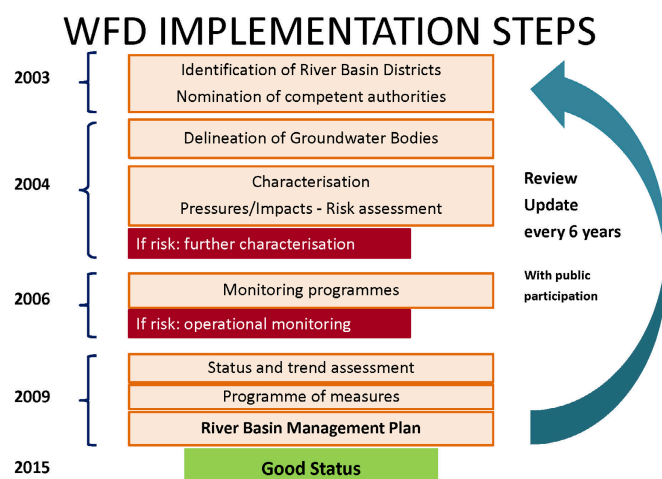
WFD IMPLEMENTATION STEPS

2003

Identification of River Basin Districts
Nomination of competent authorities

2004

Delineation of Groundwater Bodies

Characterisation
Pressures/Impacts - Risk assessment

If risk: further characterisation

2006

Monitoring programmes

If risk: operational monitoring

2009

Status and trend assessment

Programme of measures

River Basin Management Plan

2015

Good Status

Review
Update
every 6 years

With public participation